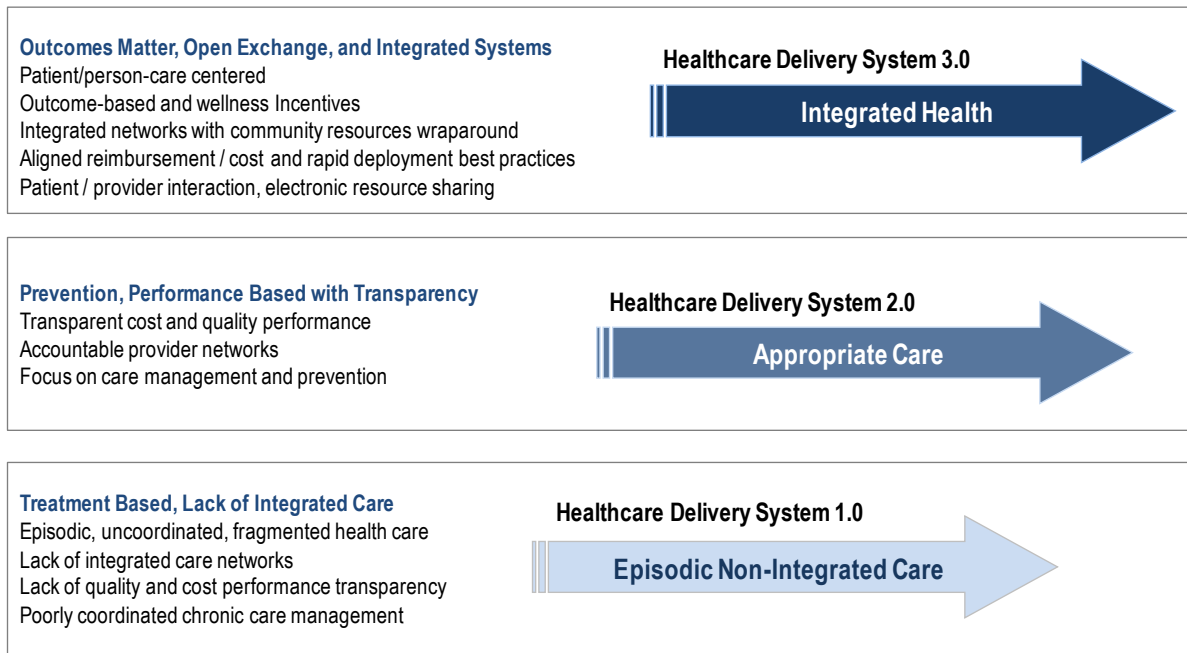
Outcomes Matter, Open Exchange, and Integrated Systems
Patient/person-care centered
Outcome-based and wellness Incentives
Integrated networks with community resources wraparound
Aligned reimbursement / cost and rapid deployment best practices
Patient / provider interaction, electronic resource sharing

Healthcare Delivery System 3.0

Integrated Health

Prevention, Performance Based with Transparency
Transparent cost and quality performance
Accountable provider networks
Focus on care management and prevention

Healthcare Delivery System 2.0

Appropriate Care

Treatment Based, Lack of Integrated Care
Episodic, uncoordinated, fragmented health care
Lack of integrated care networks
Lack of quality and cost performance transparency
Poorly coordinated chronic care management

Healthcare Delivery System 1.0

Episodic Non-Integrated Care